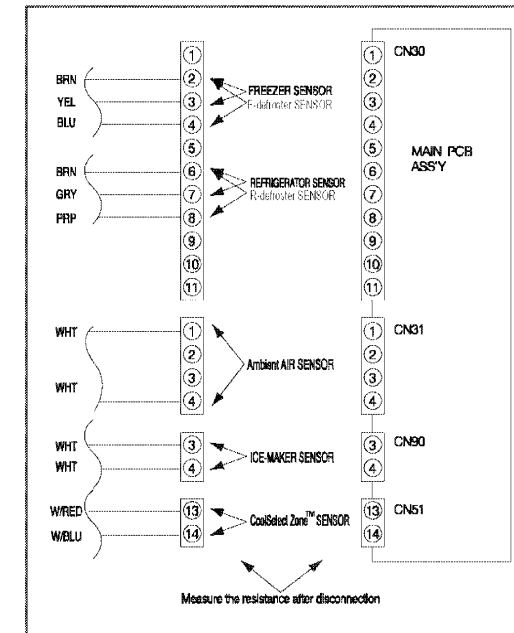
BRN
YEL
BLU
BRN
GRY
PRP

①
②
③
④
⑤
⑥
⑦
⑧
⑨
⑩
⑪

FREEZER SENSOR
F-defroster SENSOR
REFRIGERATOR SENSOR
R-defroster SENSOR

①
②
③
④
⑤
⑥
⑦
⑧
⑨
⑩
⑪

CN30

MAIN PCB ASS'Y

WHT
WHT

①
②
③
④

Ambient AIR SENSOR

①
②
③
④

CN31

WHT
WHT

③
④

ICE-MAKER SENSOR

③
④

CN90

W/RED
W/BLU

⑬
⑭

CoolSelect Zone$^{TM}$ SENSOR

⑬
⑭

CN51

Measure the resistance after disconnection